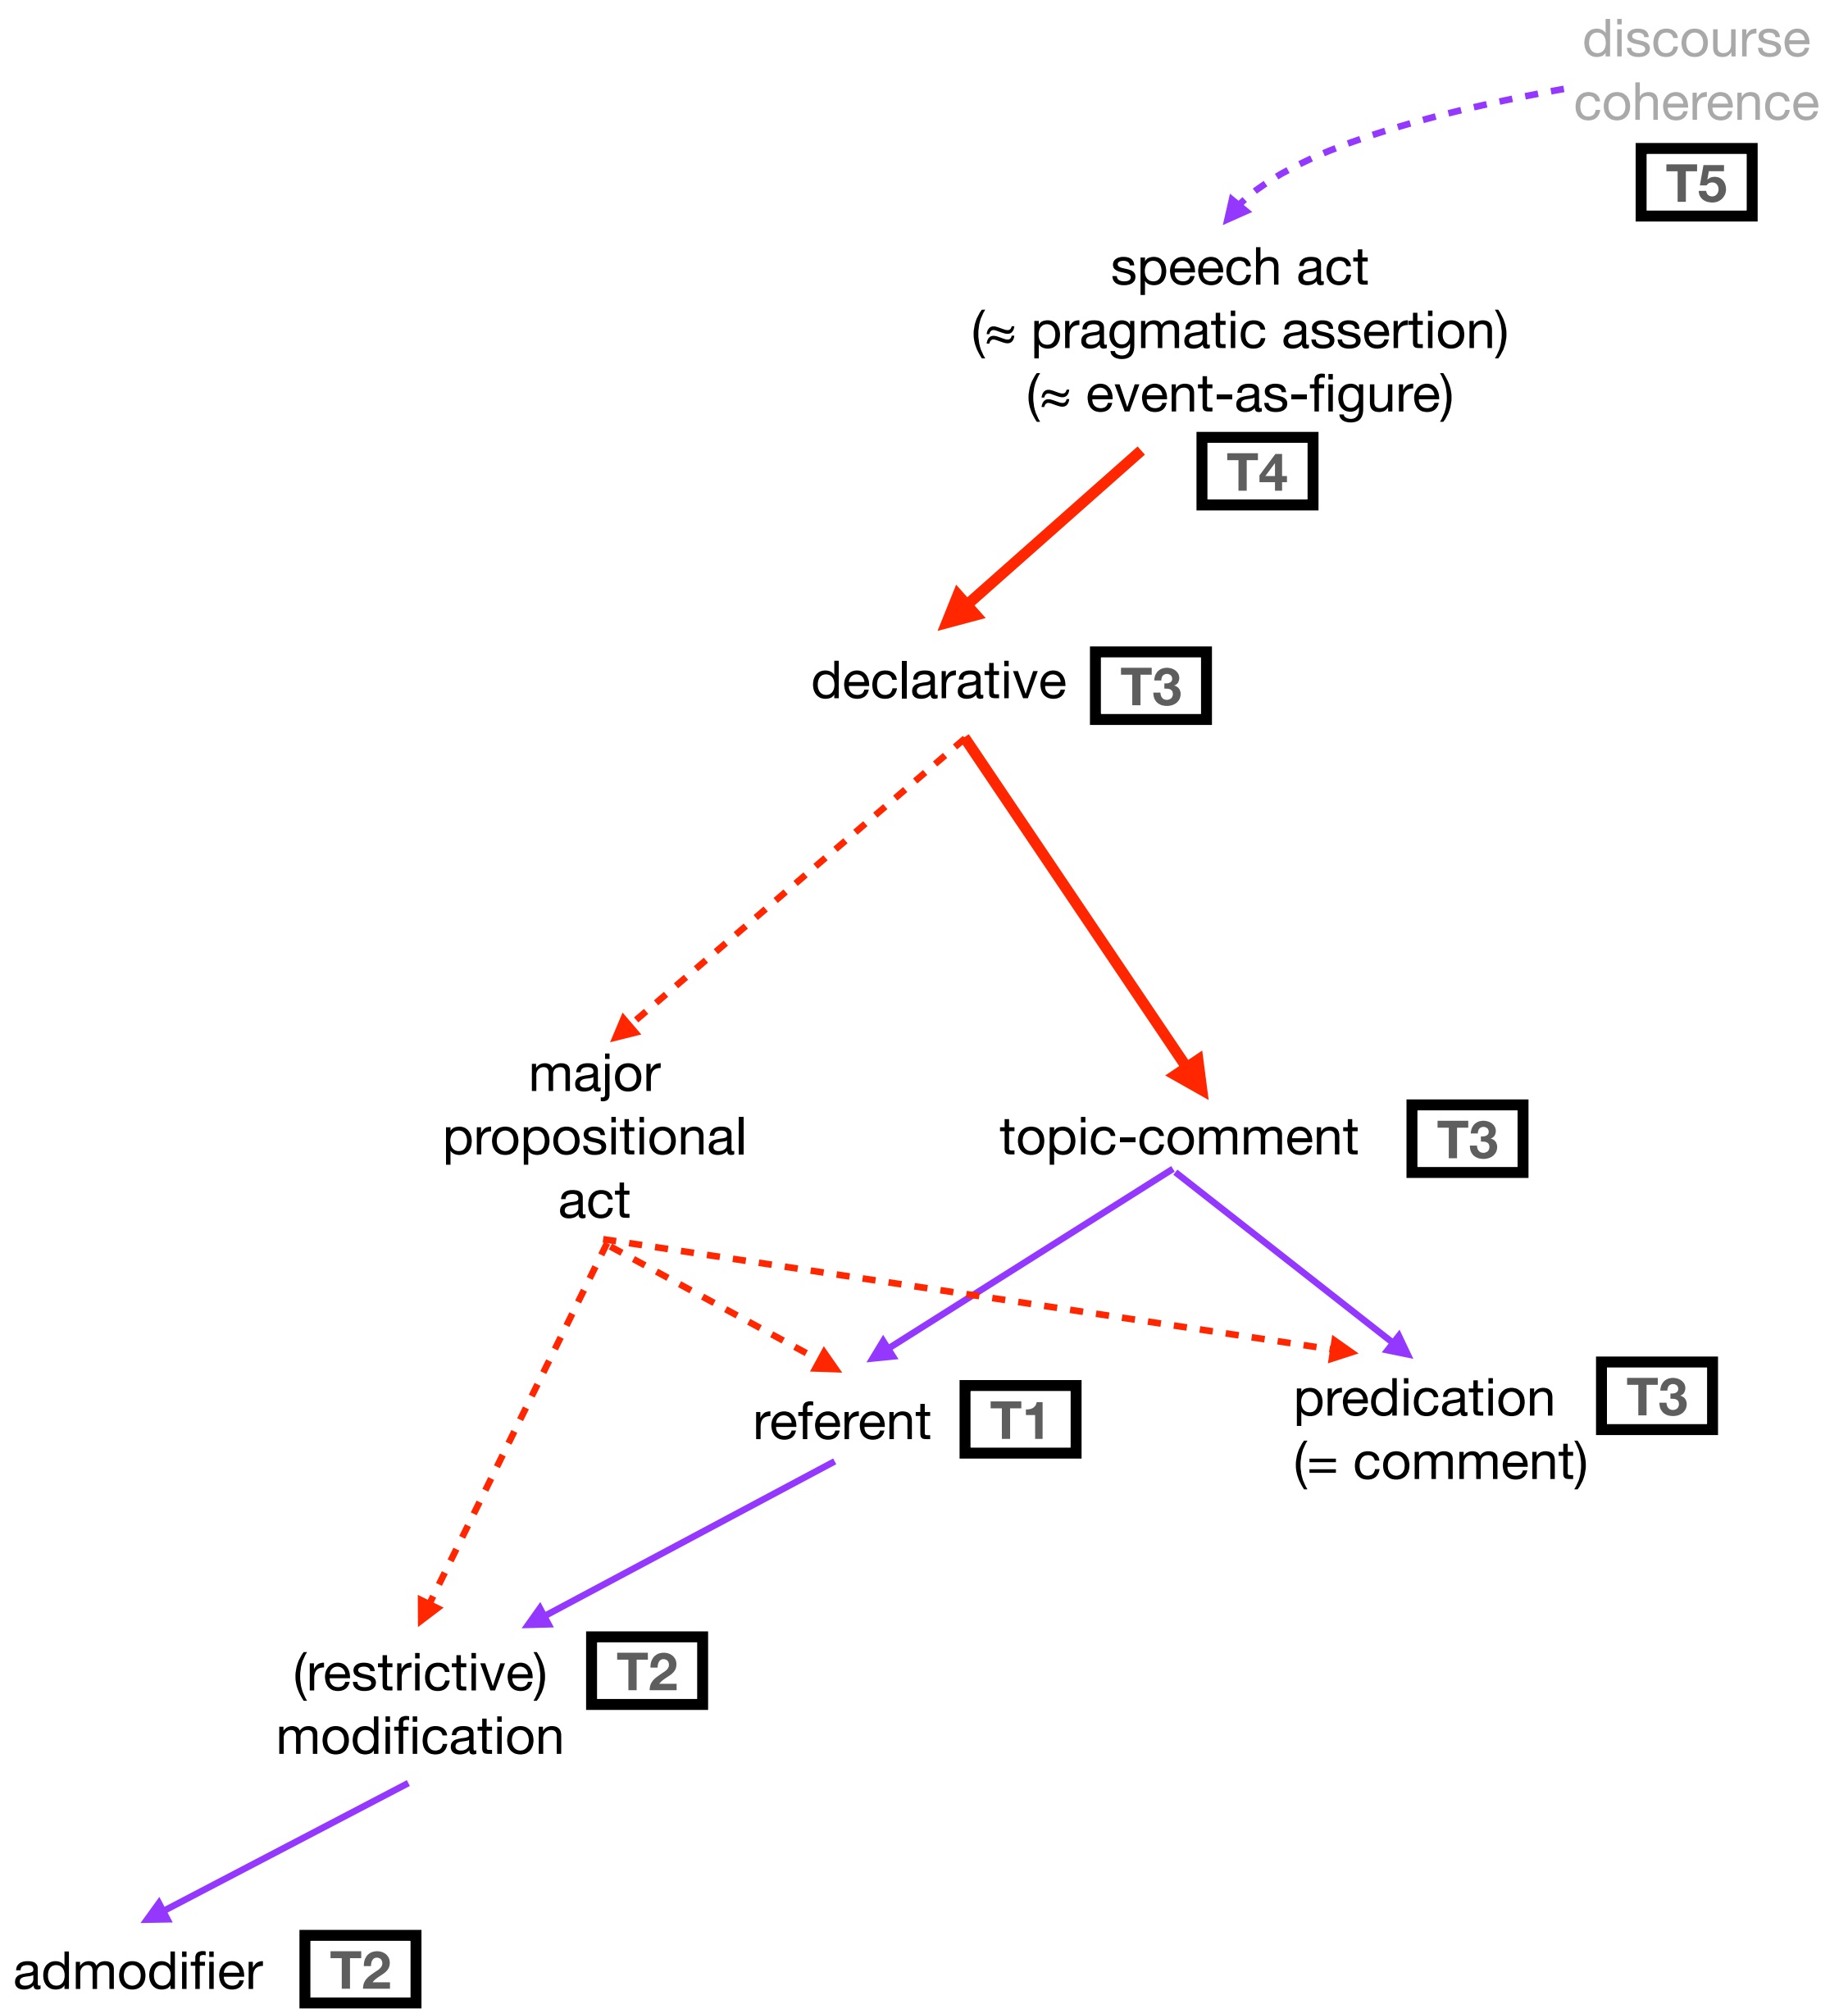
discourse coherence
T5

speech act
(≈ pragmatic assertion)
(≈ event-as-figure)
T4

declarative T3

major propositional act

topic-comment T3

referent T1

predication (= comment) T3

(restrictive) modification T2

admodifier T2